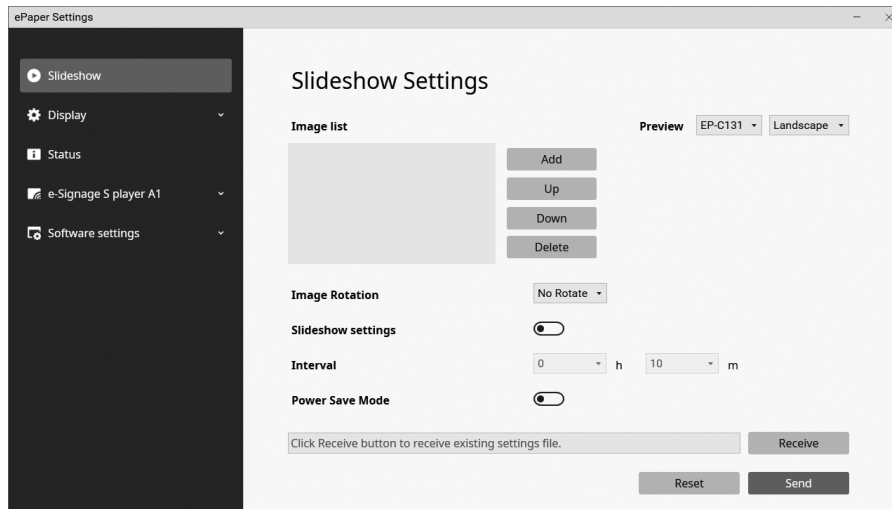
ePaper Settings

Slideshow
Display
Status
e-Signage S player A1
Software settings

Slideshow Settings

Image list

Preview EP-C131 Landscape

Add
Up
Down
Delete

Image Rotation No Rotate

Slideshow settings

Interval 0 h 10 m

Power Save Mode

Click Receive button to receive existing settings file.

Receive

Reset Send